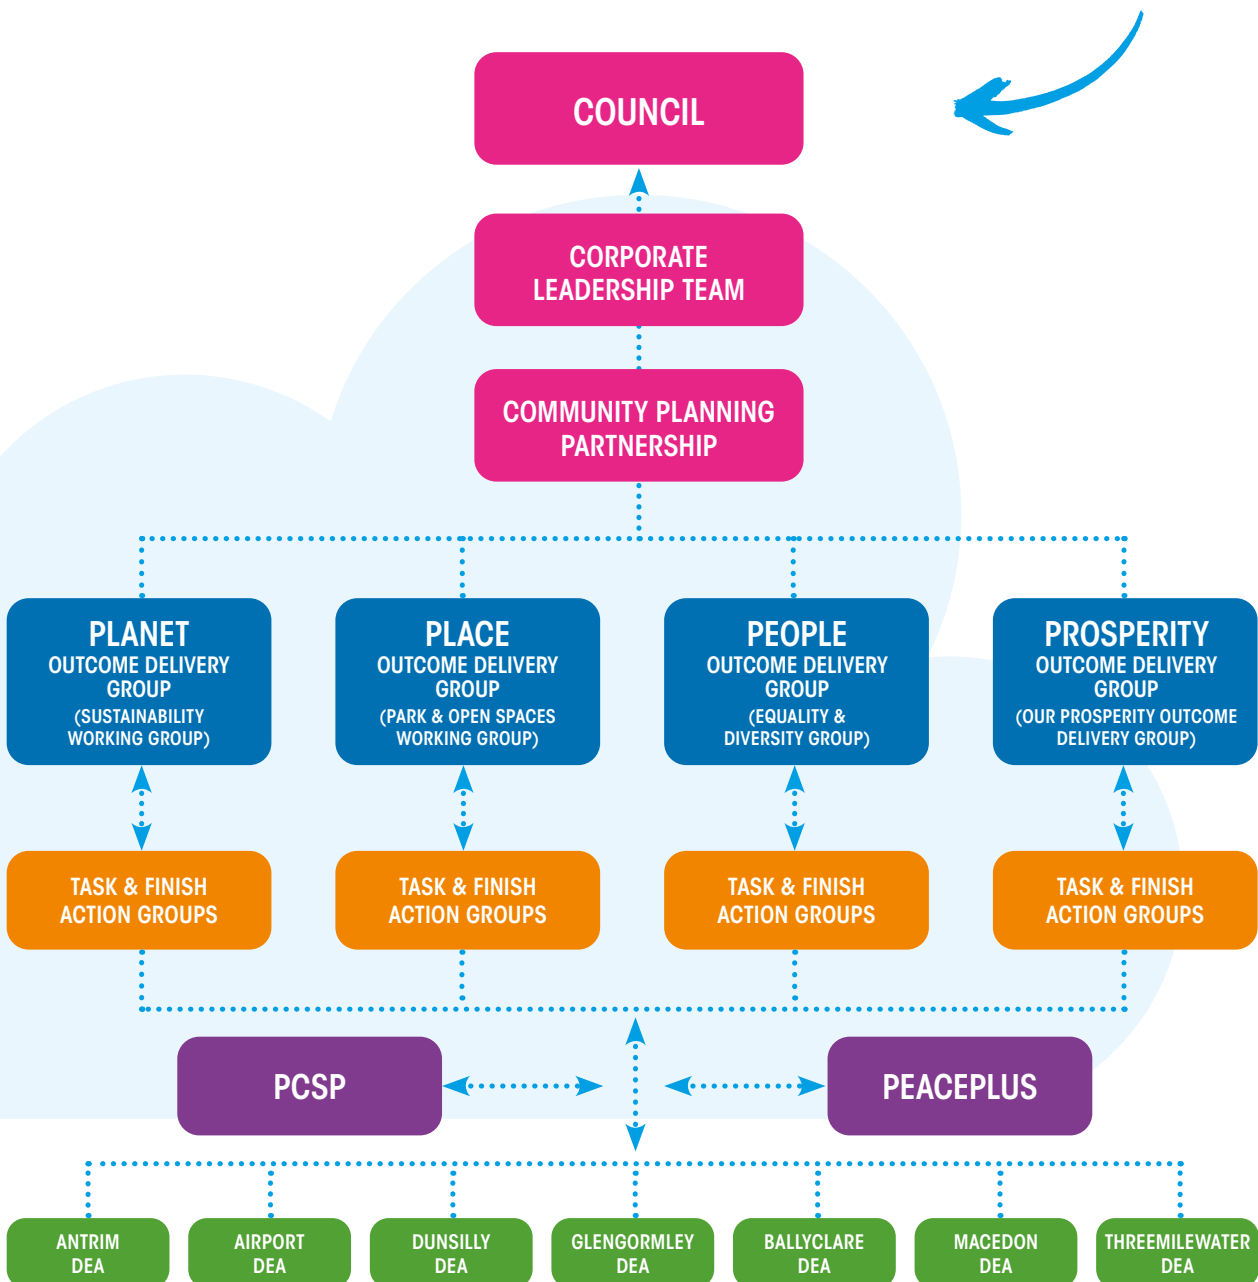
COUNCIL

CORPORATE LEADERSHIP TEAM

COMMUNITY PLANNING PARTNERSHIP

PLANET
OUTCOME DELIVERY GROUP
(SUSTAINABILITY WORKING GROUP)

PLACE
OUTCOME DELIVERY GROUP
(PARK & OPEN SPACES WORKING GROUP)

PEOPLE
OUTCOME DELIVERY GROUP
(EQUALITY & DIVERSITY GROUP)

PROSPERITY
OUTCOME DELIVERY GROUP
(OUR PROSPERITY OUTCOME DELIVERY GROUP)

TASK & FINISH ACTION GROUPS

TASK & FINISH ACTION GROUPS

TASK & FINISH ACTION GROUPS

TASK & FINISH ACTION GROUPS

PCSP

PEACEPLUS

ANTRIM DEA

AIRPORT DEA

DUNSILLY DEA

GLENGORMLEY DEA

BALLYCLARE DEA

MACEDON DEA

THREEMILEWATER DEA